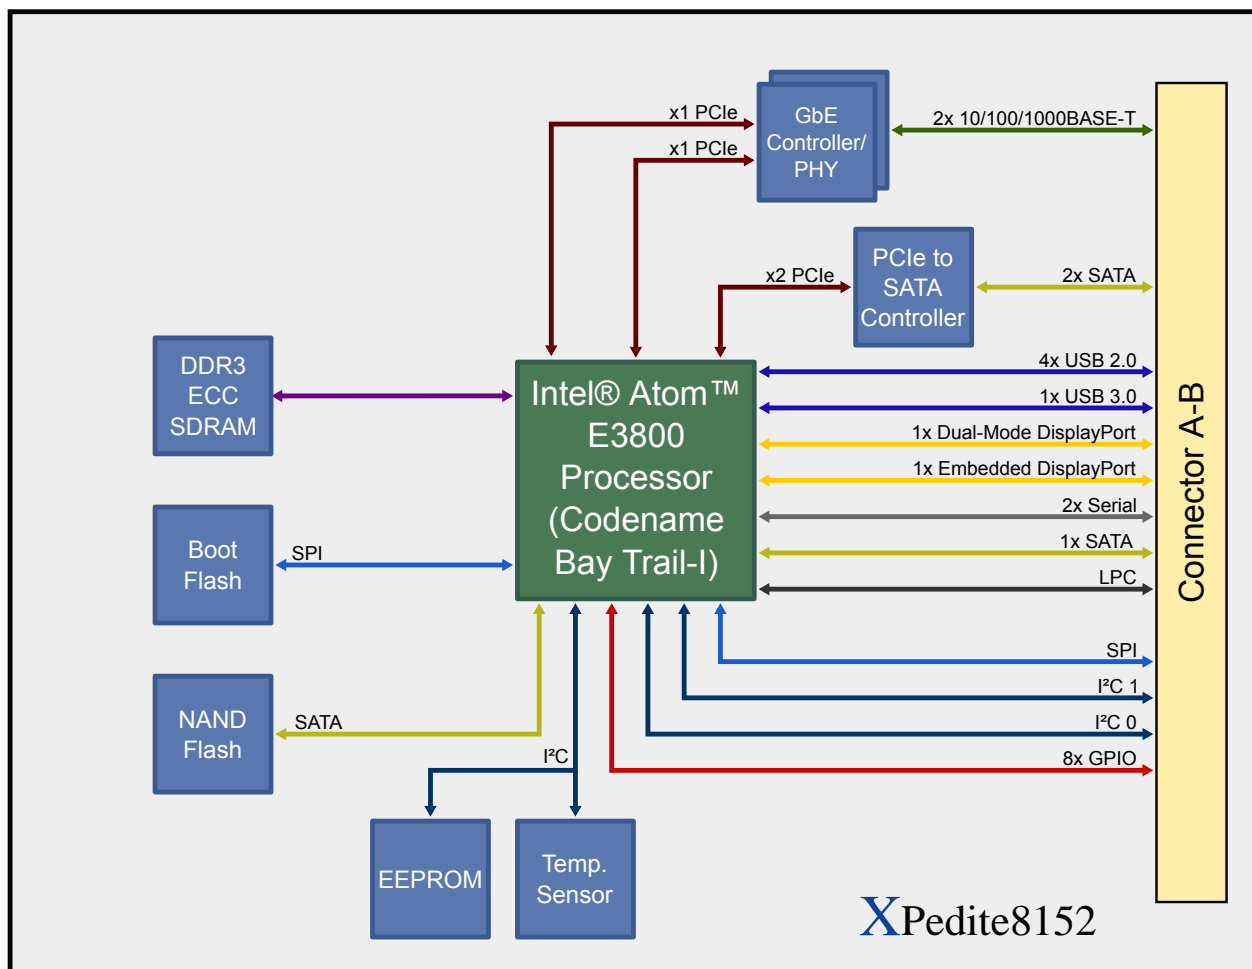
x1 PCIe

x1 PCIe

GbE Controller/ PHY

2x 10/100/1000BASE-T

x2 PCIe

PCIe to SATA Controller

2x SATA

DDR3 ECC SDRAM

Intel® Atom™ E3800 Processor (Codename Bay Trail-I)

4x USB 2.0

1x USB 3.0

1x Dual-Mode DisplayPort

1x Embedded DisplayPort

2x Serial

1x SATA

LPC

Boot Flash

SPI

SPI

I²C 1

I²C 0

8x GPIO

NAND Flash

SATA

I²C

EEPROM

Temp. Sensor

Connector A-B

XPedite8152